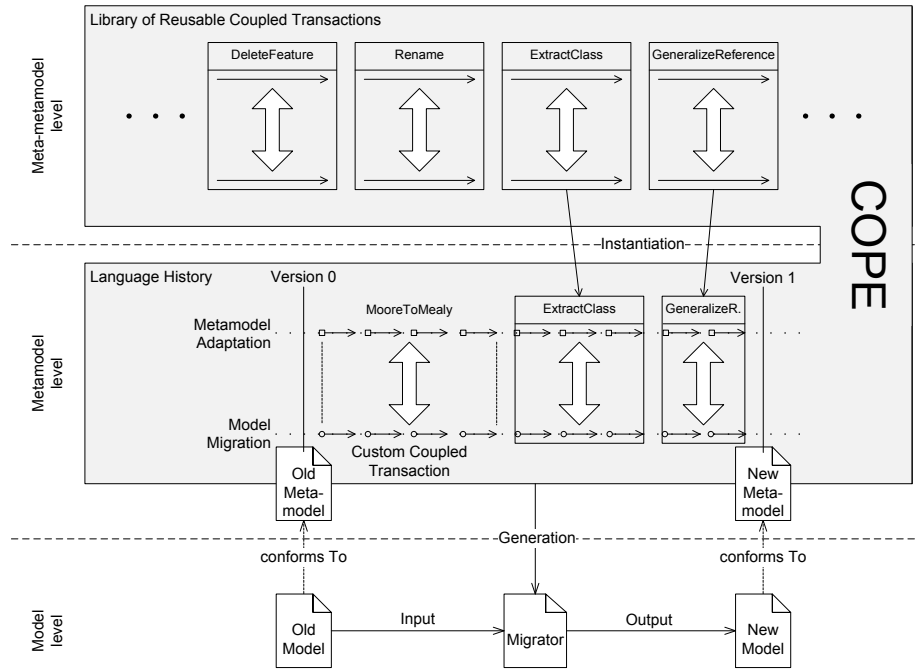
Meta-metamodel level

Library of Reusable Coupled Transactions

• • •

DeleteFeature

Rename

ExtractClass

GeneralizeReference

• • •

COPE

Instantiation

Metamodel level

Language History

Version 0

MooreToMealy

ExtractClass

GeneralizeR.

Version 1

Metamodel Adaptation

Model Migration

Custom Coupled Transaction

Old Metamodel

New Metamodel

Generation

conforms To

conforms To

Model level

Old Model

Input

Migrator

Output

New Model